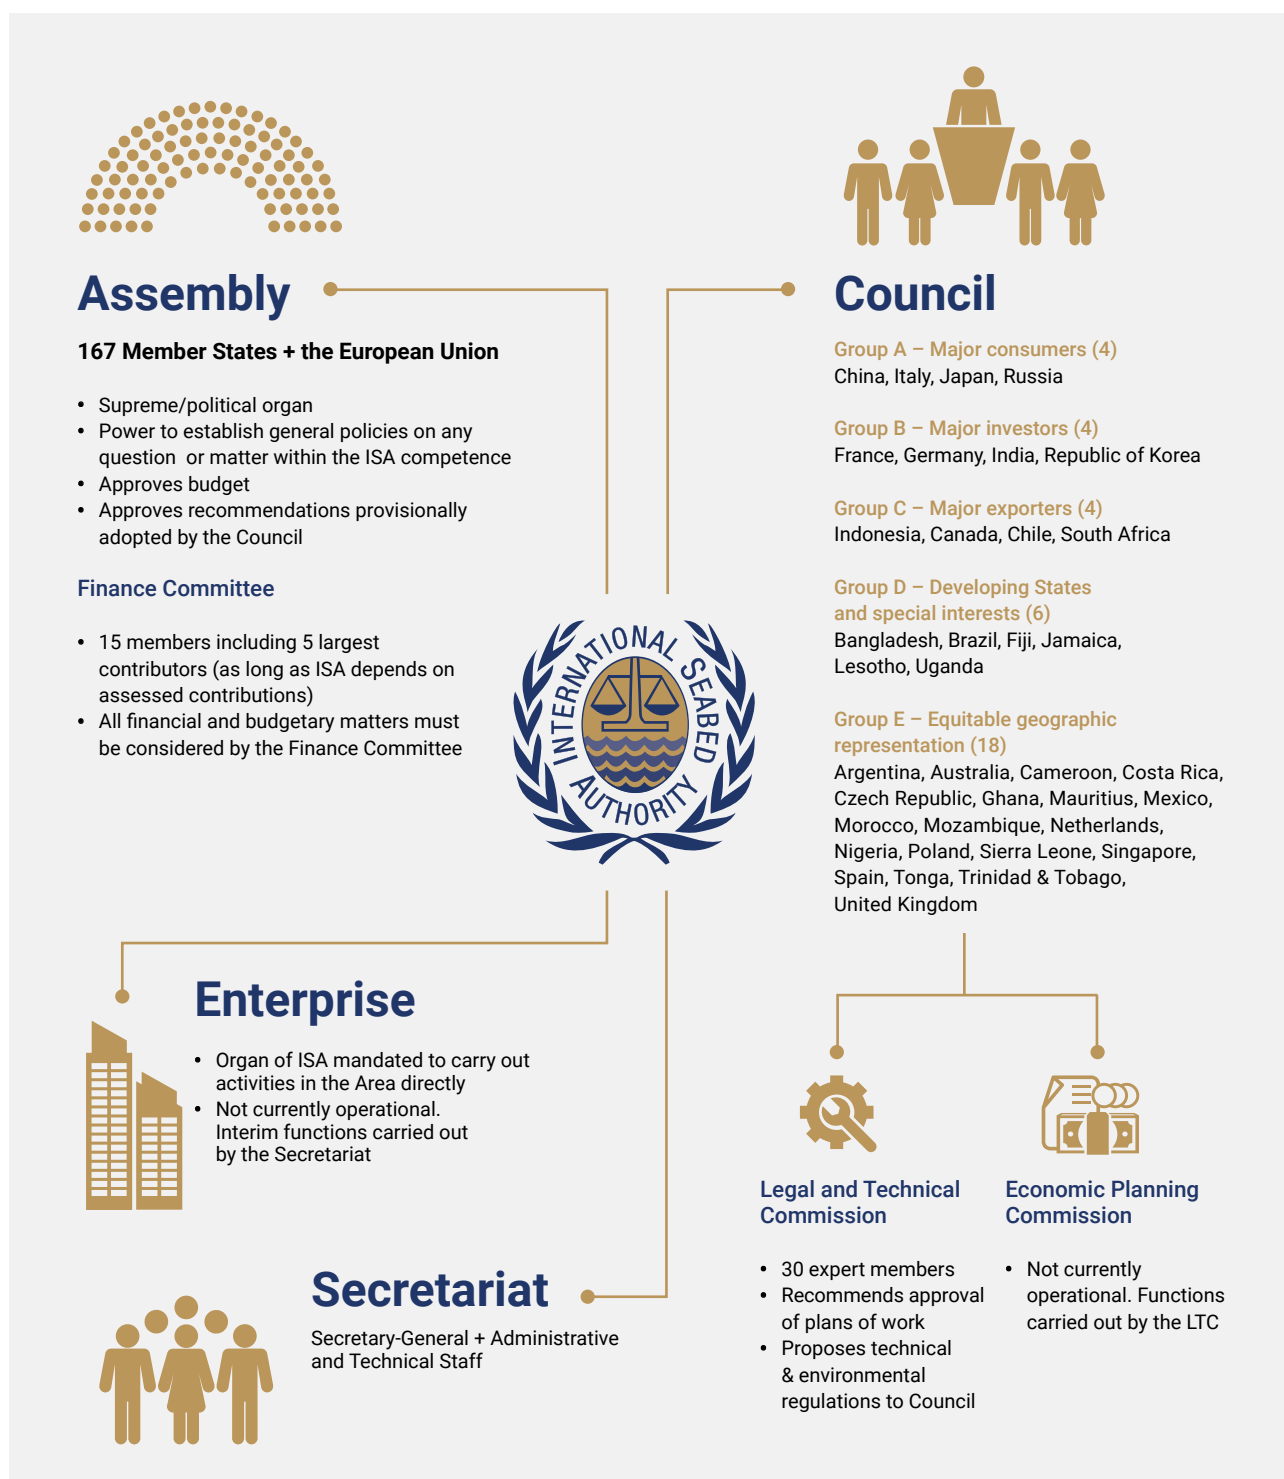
Assembly

167 Member States + the European Union

• Supreme/political organ
• Power to establish general policies on any question or matter within the ISA competence
• Approves budget
• Approves recommendations provisionally adopted by the Council

Finance Committee

• 15 members including 5 largest contributors (as long as ISA depends on assessed contributions)
• All financial and budgetary matters must be considered by the Finance Committee

Council

Group A – Major consumers (4)
China, Italy, Japan, Russia

Group B – Major investors (4)
France, Germany, India, Republic of Korea

Group C – Major exporters (4)
Indonesia, Canada, Chile, South Africa

Group D – Developing States and special interests (6)
Bangladesh, Brazil, Fiji, Jamaica, Lesotho, Uganda

Group E – Equitable geographic representation (18)
Argentina, Australia, Cameroon, Costa Rica, Czech Republic, Ghana, Mauritius, Mexico, Morocco, Mozambique, Netherlands, Nigeria, Poland, Sierra Leone, Singapore, Spain, Tonga, Trinidad & Tobago, United Kingdom

INTERNATIONAL SEABED AUTHORITY

Enterprise

• Organ of ISA mandated to carry out activities in the Area directly
• Not currently operational. Interim functions carried out by the Secretariat

Legal and Technical Commission

• 30 expert members
• Recommends approval of plans of work
• Proposes technical & environmental regulations to Council

Economic Planning Commission

• Not currently operational. Functions carried out by the LTC

Secretariat

Secretary-General + Administrative and Technical Staff